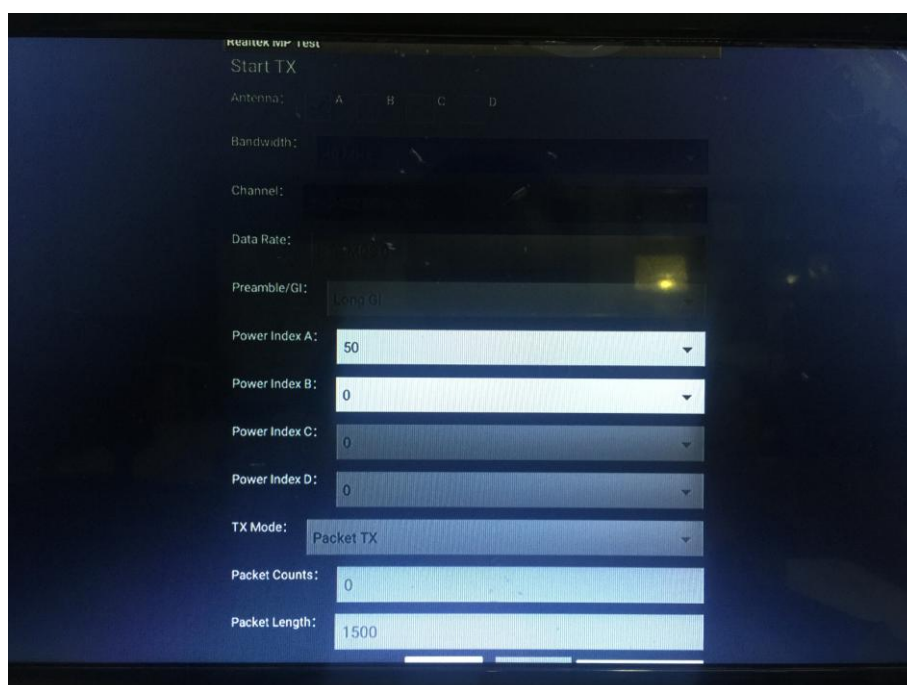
Realtek MP Test
Start TX

Antenna: A B C D

Bandwidth: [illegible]

Channel:

Data Rate: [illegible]

Preamble/GI: Long GI

Power Index A: 50

Power Index B: 0

Power Index C: 0

Power Index D: 0

TX Mode: Packet TX

Packet Counts: 0

Packet Length: 1500